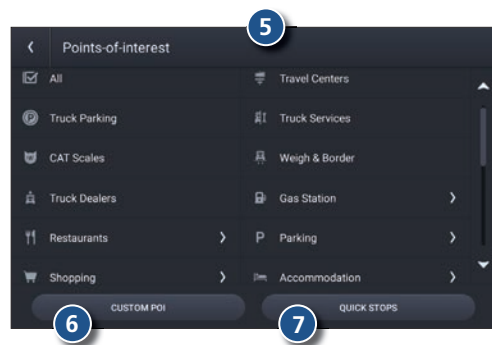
5

Points-of-interest

All

Travel Centers

Truck Parking

Truck Services

CAT Scales

Weigh & Border

Truck Dealers

Gas Station

Restaurants

Parking

Shopping

Accommodation

CUSTOM POI

QUICK STOPS

6

7